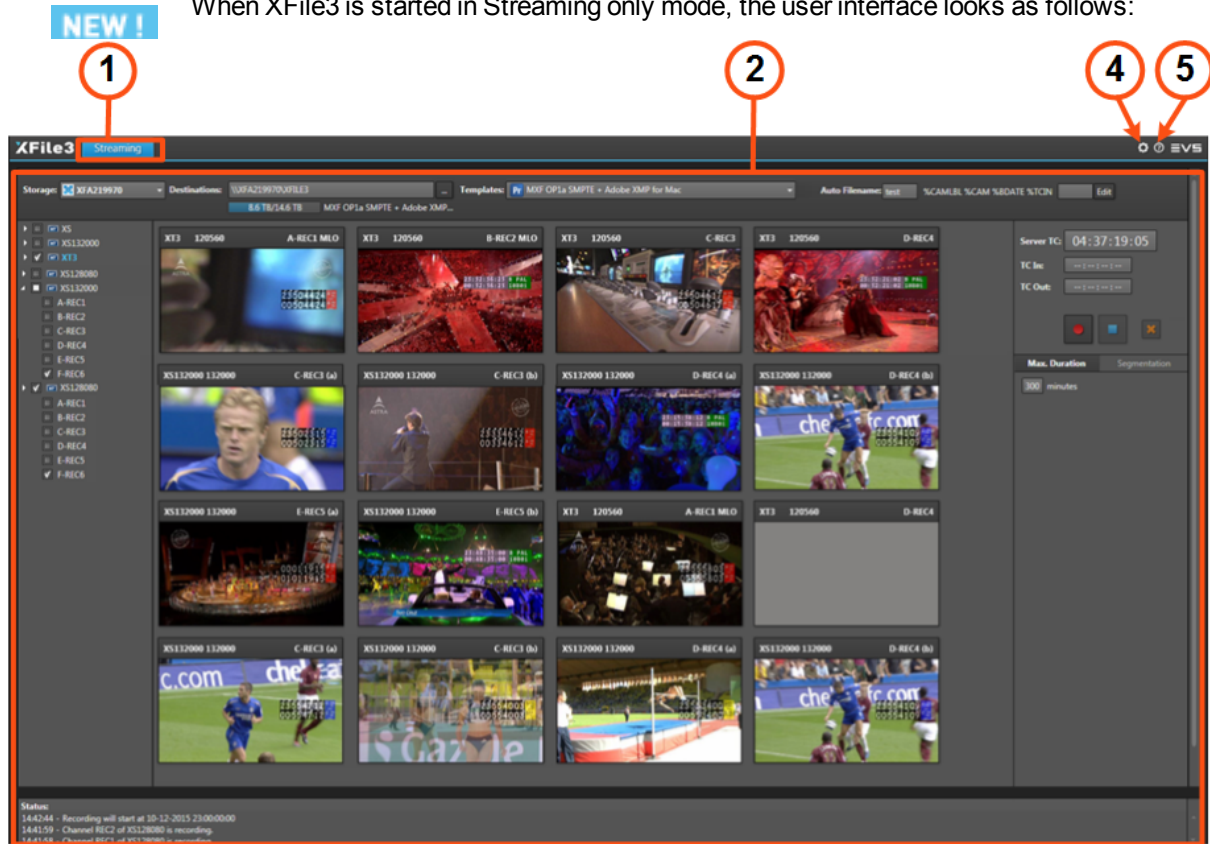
NEW !

When XFile3 is started in Streaming only mode, the user interface looks as follows:

1 2 4 5

XFile3 Streaming EVS

Storage: XFA219970 Destinations: \\XFA219970\XFILE3 ... Templates: Pr MXF OP1a SMPTE + Adobe XMP for Mac Auto Filename: test %CAMLBL %CAM %BDATE %TCIN Edit

8.6 TB/14.6 TB MXF OP1a SMPTE + Adobe XMP...

XS
XS132000
XT3
XS128080
XS132000
A-REC1
B-REC2
C-REC3
D-REC4
E-REC5
F-REC6
XS128080
A-REC1
B-REC2
C-REC3
D-REC4
E-REC5
F-REC6

XT3 120560 A-REC1 MLO
XT3 120560 B-REC2 MLO
XT3 120560 C-REC3
XT3 120560 D-REC4
XS132000 132000 C-REC3 (a)
XS132000 132000 C-REC3 (b)
XS132000 132000 D-REC4 (a)
XS132000 132000 D-REC4 (b)
XS132000 132000 E-REC5 (a)
XS132000 132000 E-REC5 (b)
XT3 120560 A-REC1 MLO
XT3 120560 D-REC4
XS132000 132000 C-REC3 (a)
XS132000 132000 C-REC3 (b)
XS132000 132000 D-REC4 (a)
XS132000 132000 D-REC4 (b)

Server TC: 04:37:19:05
TC In: --:--:--:--
TC Out: --:--:--:--

Max. Duration Segmentation
300 minutes

Status:
14:42:44 - Recording will start at 10-12-2015 23:00:00:00
14:41:59 - Channel REC2 of XS128080 is recording.
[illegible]